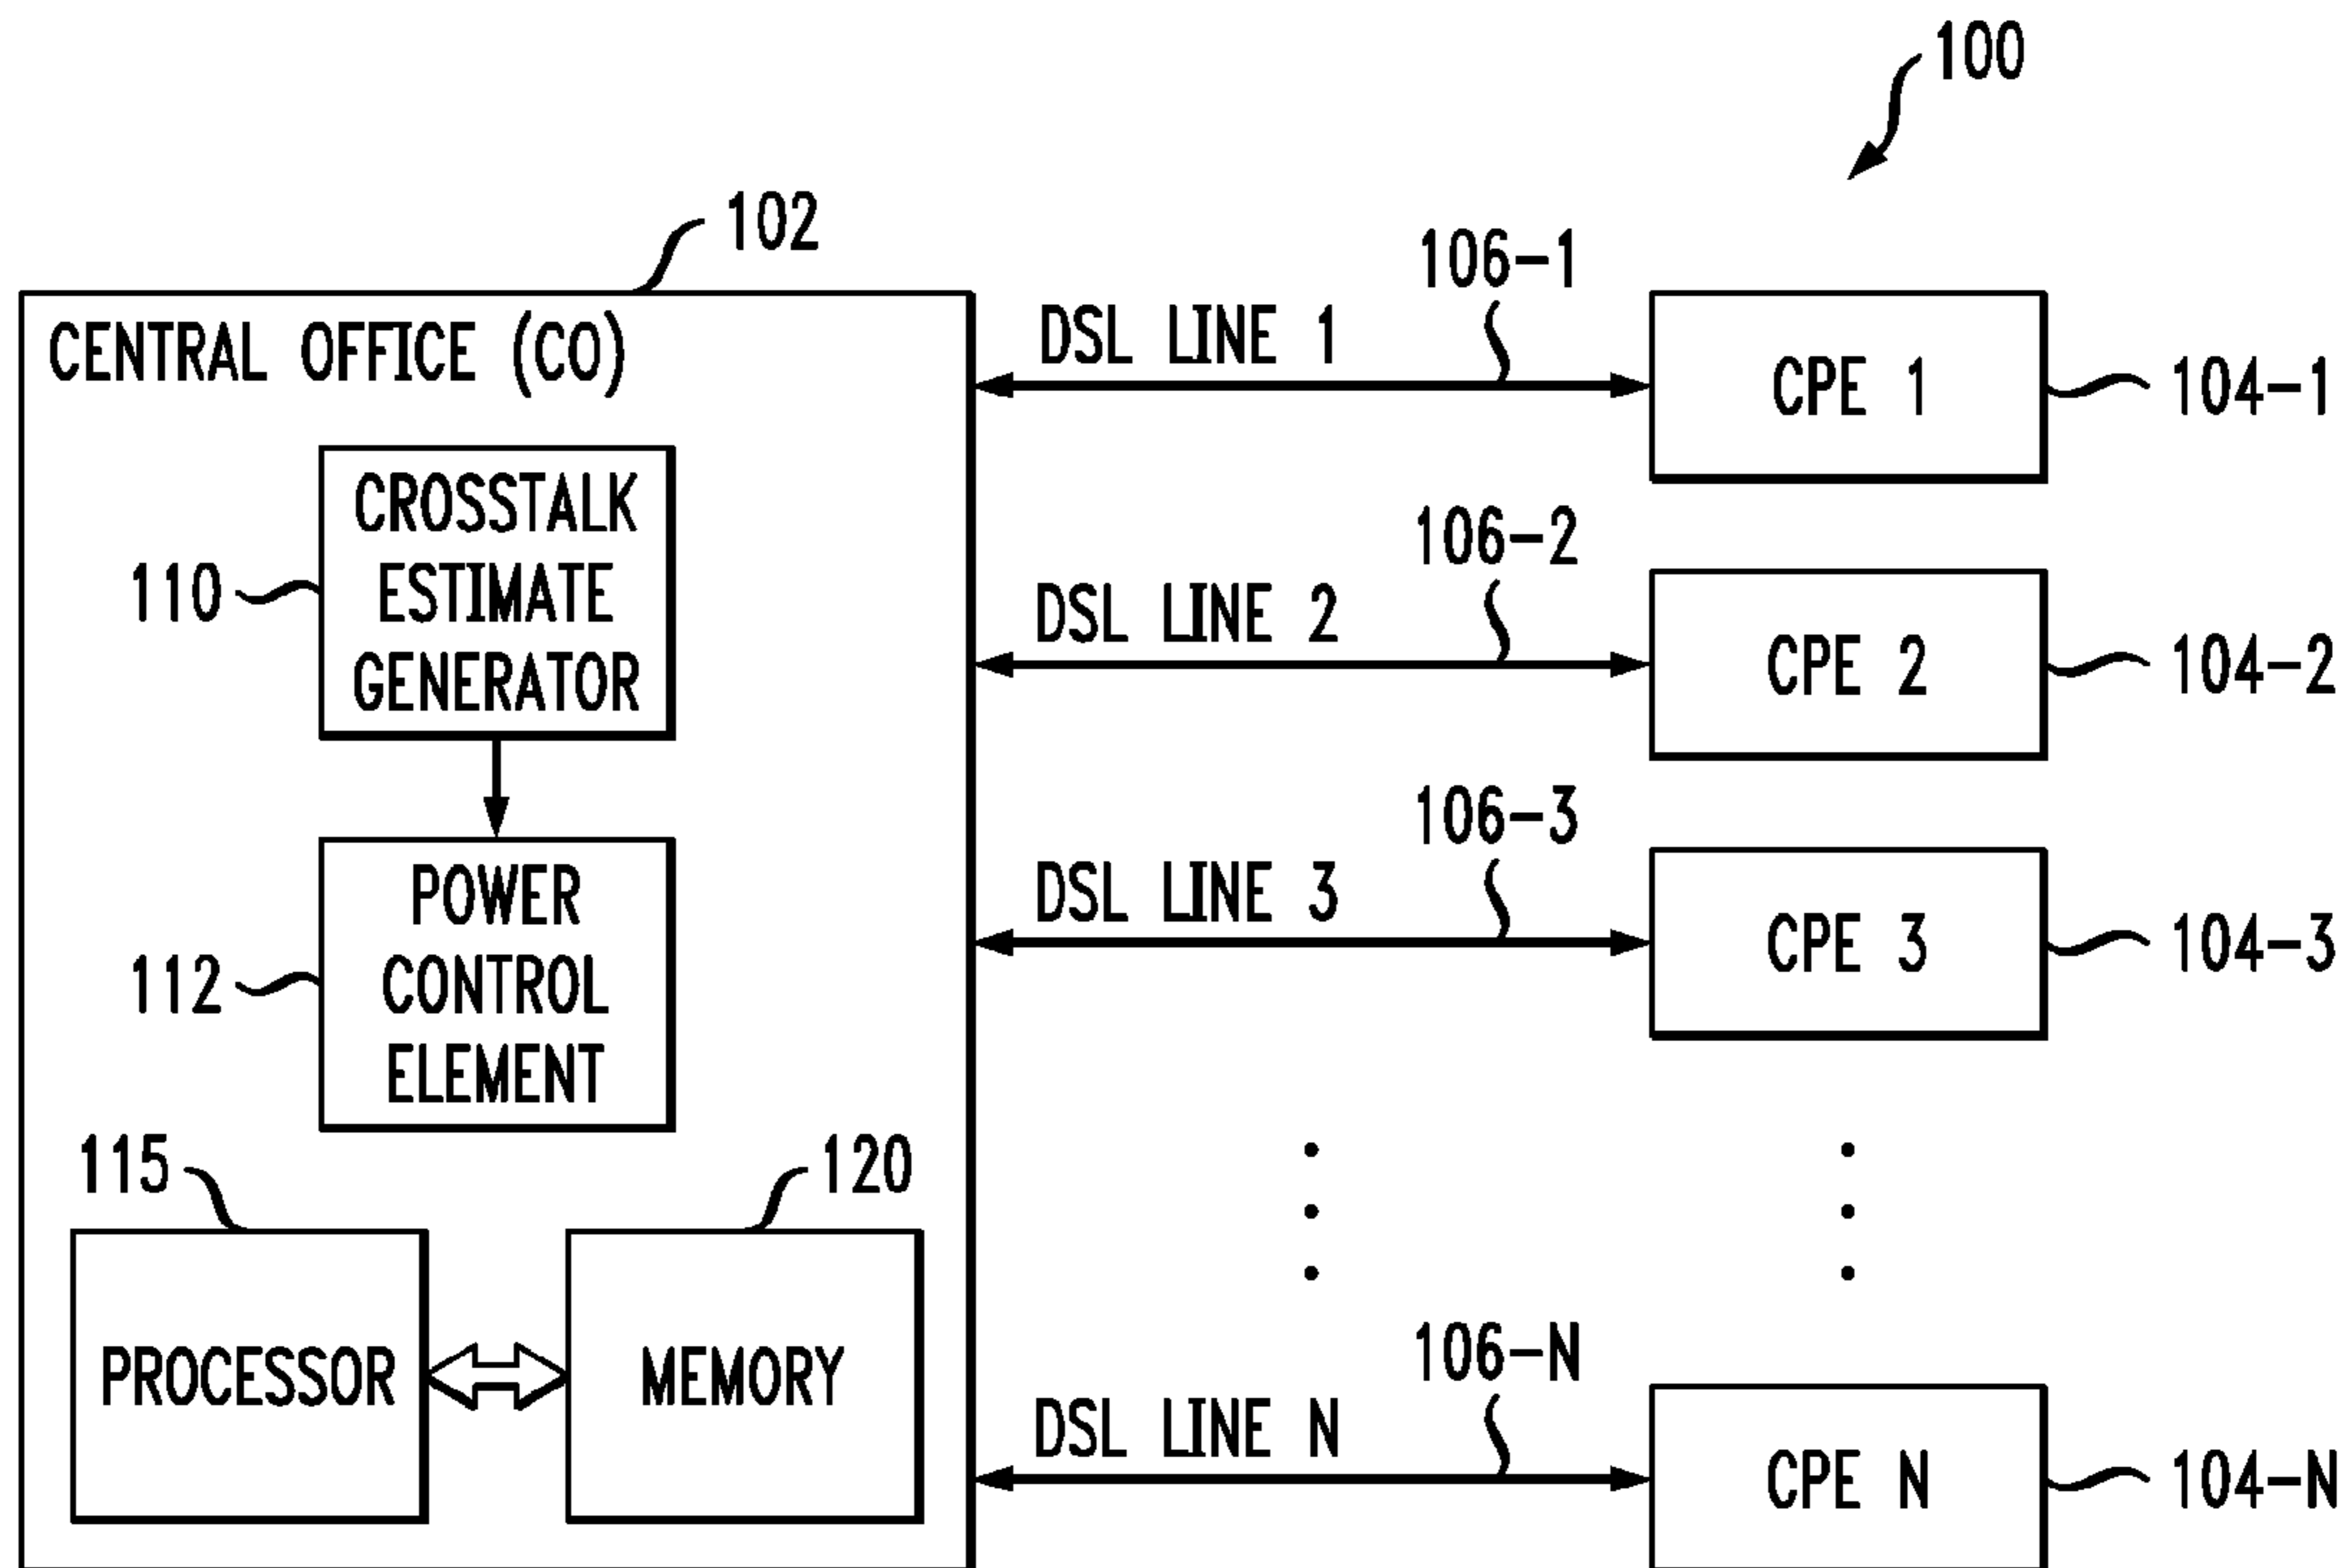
100

102

CENTRAL OFFICE (CO)

110
CROSSTALK ESTIMATE GENERATOR

112
POWER CONTROL ELEMENT

115
PROCESSOR

120
MEMORY

DSL LINE 1
106-1
CPE 1
104-1

DSL LINE 2
106-2
CPE 2
104-2

DSL LINE 3
106-3
CPE 3
104-3

DSL LINE N
106-N
CPE N
104-N